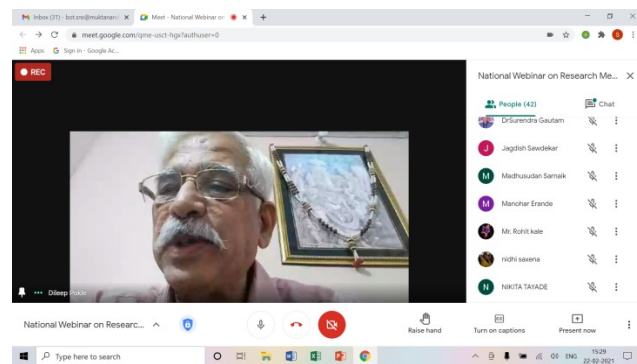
Inbox (31) - bot.cse@muktanan ×
Meet - National Webinar on ×
meet.google.com/qme-usct-hgx?authuser=0
Apps
Sign in - Google Ac...
REC
Dileep Pokle
National Webinar on Research Me...
People (42)
Chat
DrSurendra Gautam
J
Jagdish Sawdekar
M
Madhusudan Sarnaik
M
Manohar Erande
Mr. Rohit kale
nidhi saxena
N
NIKITA TAYADE
National Webinar on Researc...
Raise hand
Turn on captions
Present now
Type here to search
ENG
15:29
22-02-2021